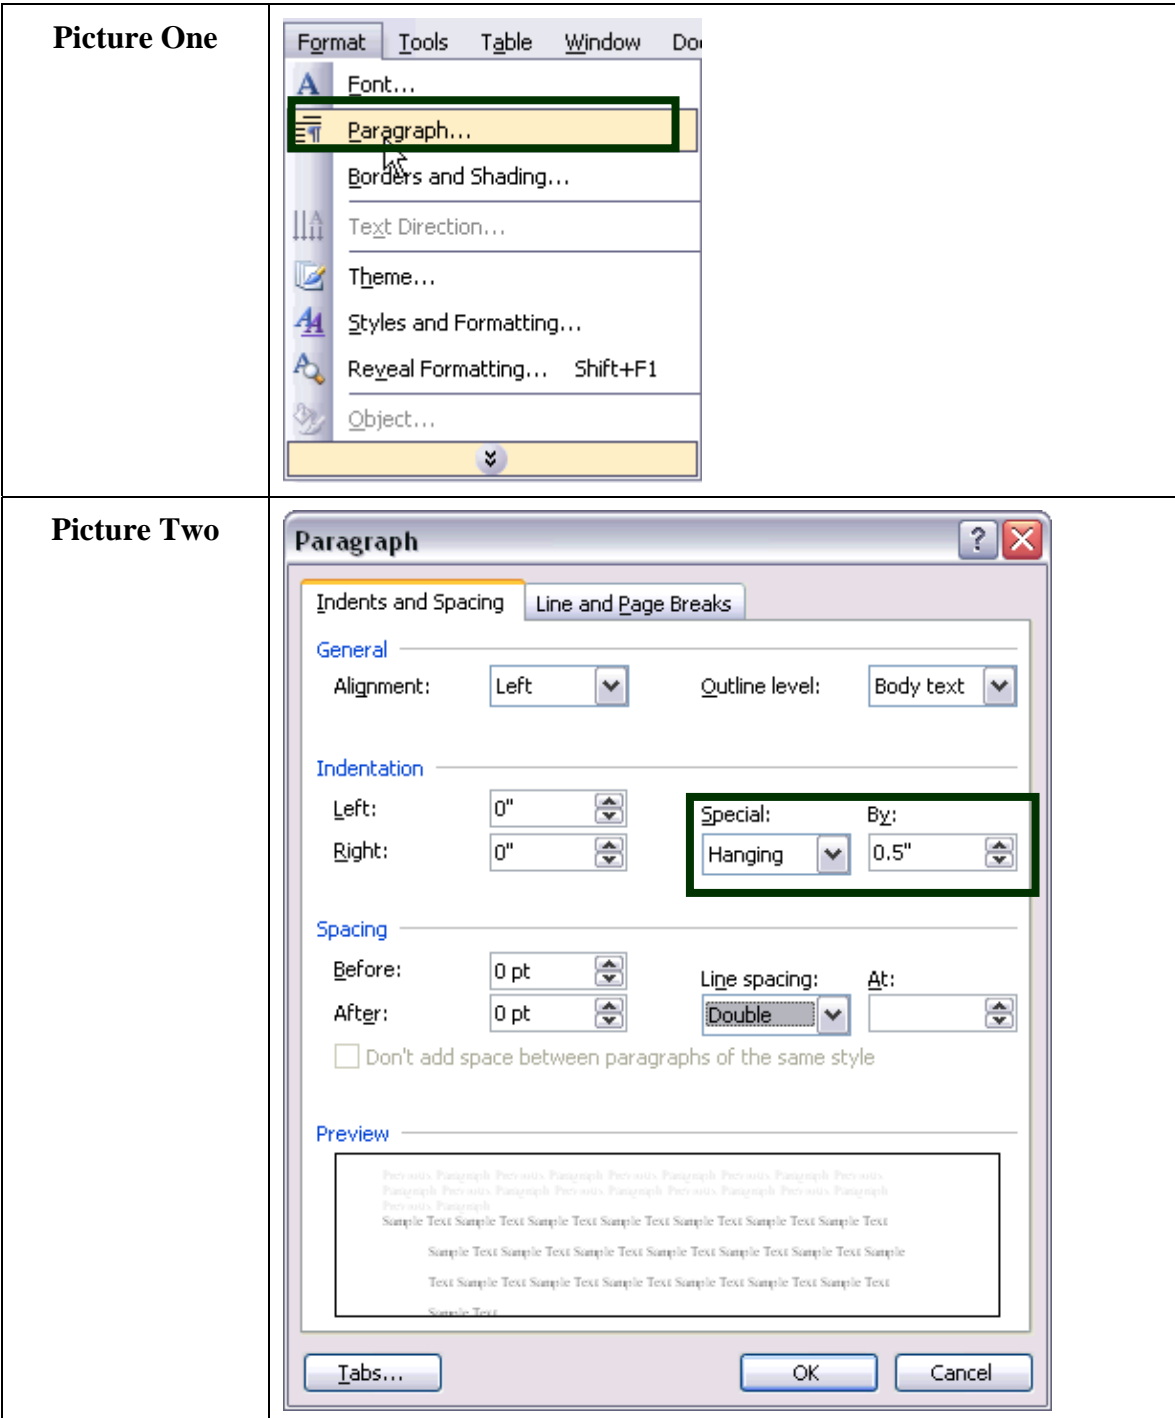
| Picture One | Format Tools Table Window Do<br>Font...<br>Paragraph...<br>Borders and Shading...<br>Text Direction...<br>Theme...<br>Styles and Formatting...<br>Reveal Formatting... Shift+F1<br>Object... |
|---|---|
| Picture Two | Paragraph<br>Indents and Spacing Line and Page Breaks<br>General<br>Alignment: Left Outline level: Body text<br>Indentation<br>Left: 0" Special: By:<br>Right: 0" Hanging 0.5"<br>Spacing<br>Before: 0 pt Line spacing: At:<br>After: 0 pt Double<br>Don't add space between paragraphs of the same style<br>Preview<br>Previous Paragraph Previous Paragraph Previous Paragraph Previous Paragraph Previous Paragraph Previous Paragraph Previous Paragraph Previous Paragraph Previous Paragraph Previous Paragraph Previous Paragraph<br>Sample Text Sample Text Sample Text Sample Text Sample Text Sample Text Sample Text<br>Sample Text Sample Text Sample Text Sample Text Sample Text Sample Text Sample<br>Text Sample Text Sample Text Sample Text Sample Text Sample Text Sample Text<br>Sample Text<br>Tabs... OK Cancel |